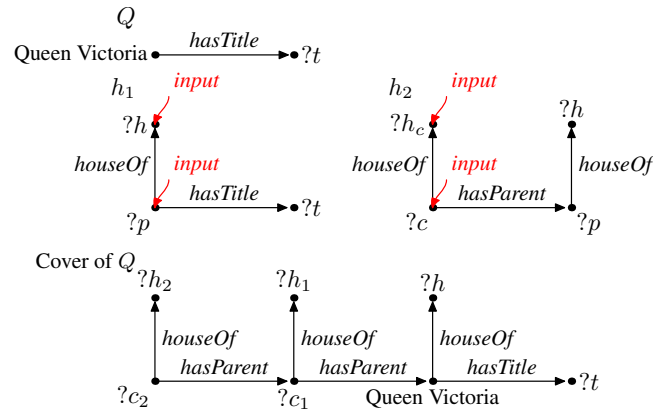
$Q$

Queen Victoria hasTitle $?t$

$h_1$

input

$?h$

houseOf

input

hasTitle

$?p$ $?t$

$h_2$

input

$?h_c$

houseOf

input

$?h$

houseOf

hasParent

$?c$ $?p$

Cover of $Q$

$?h_2$ $?h_1$ $?h$

houseOf houseOf houseOf

hasParent hasParent hasTitle

$?c_2$ $?c_1$ Queen Victoria $?t$